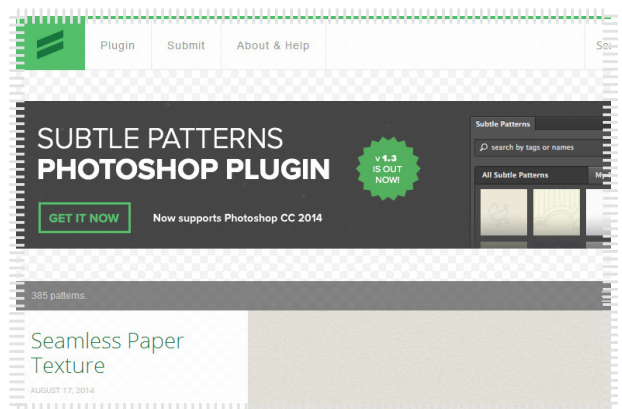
Plugin Submit About & Help Se

SUBTLE PATTERNS
PHOTOSHOP PLUGIN

V 1.3 IS OUT NOW!

GET IT NOW

Now supports Photoshop CC 2014

Subtle Patterns

search by tags or names

All Subtle Patterns

My

385 patterns.

Seamless Paper Texture

AUGUST 17, 2014